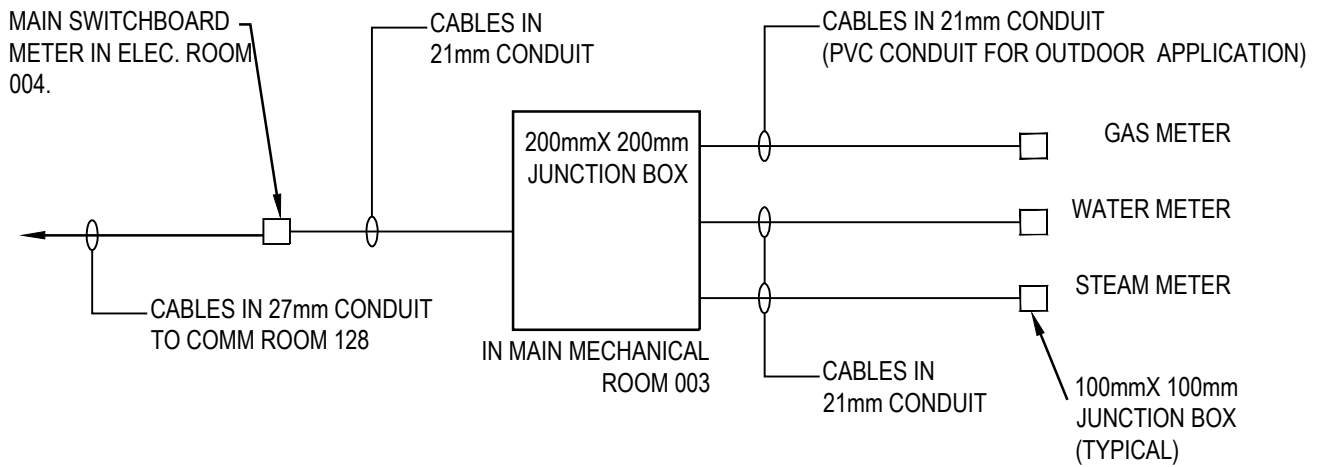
MAIN SWITCHBOARD METER IN ELEC. ROOM 004.

CABLES IN 21mm CONDUIT

CABLES IN 21mm CONDUIT (PVC CONDUIT FOR OUTDOOR APPLICATION)

200mmX 200mm JUNCTION BOX

GAS METER

WATER METER

STEAM METER

CABLES IN 27mm CONDUIT TO COMM ROOM 128

IN MAIN MECHANICAL ROOM 003

CABLES IN 21mm CONDUIT

100mmX 100mm JUNCTION BOX (TYPICAL)